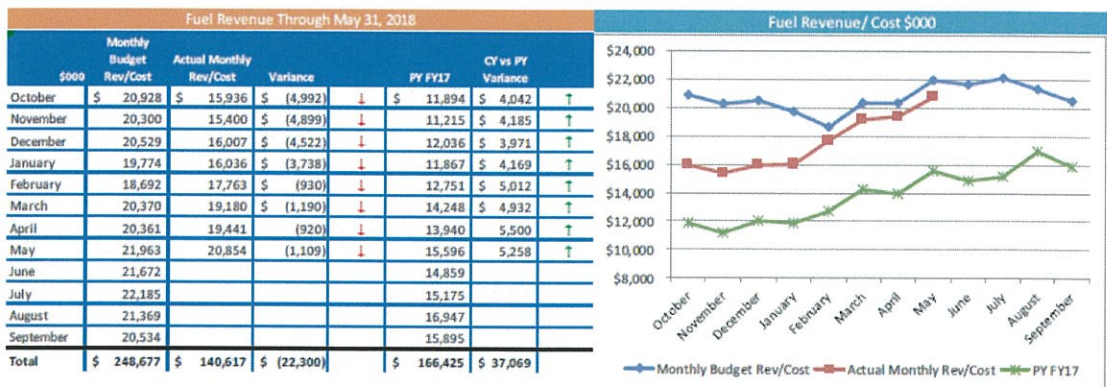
Fuel Revenue Through May 31, 2018

| \$000 | Monthly Budget Rev/Cost | Actual Monthly Rev/Cost | Variance | | PY FY17 | CY vs PY Variance | |
|---|---|---|---|---|---|---|---|
| October | \$ 20,928 | \$ 15,936 | \$ (4,992) | ↓ | \$ 11,894 | \$ 4,042 | ↑ |
| November | 20,300 | 15,400 | \$ (4,899) | ↓ | 11,215 | \$ 4,185 | ↑ |
| December | 20,529 | 16,007 | \$ (4,522) | ↓ | 12,036 | \$ 3,971 | ↑ |
| January | 19,774 | 16,036 | \$ (3,738) | ↓ | 11,867 | \$ 4,169 | ↑ |
| February | 18,692 | 17,763 | \$ (930) | ↓ | 12,751 | \$ 5,012 | ↑ |
| March | 20,370 | 19,180 | \$ (1,190) | ↓ | 14,248 | \$ 4,932 | ↑ |
| April | 20,361 | 19,441 | (920) | ↓ | 13,940 | 5,500 | ↑ |
| May | 21,963 | 20,854 | (1,109) | ↓ | 15,596 | 5,258 | ↑ |
| June | 21,672 | | | | 14,859 | | |
| July | 22,185 | | | | 15,175 | | |
| August | 21,369 | | | | 16,947 | | |
| September | 20,534 | | | | 15,895 | | |
| Total | \$ 248,677 | \$ 140,617 | \$ (22,300) | | \$ 166,425 | \$ 37,069 | |

Fuel Revenue/ Cost \$000

\$24,000
\$22,000
\$20,000
\$18,000
\$16,000
\$14,000
\$12,000
\$10,000
\$8,000

October November December January February March April May June July August September

Monthly Budget Rev/Cost
Actual Monthly Rev/Cost
PY FY17